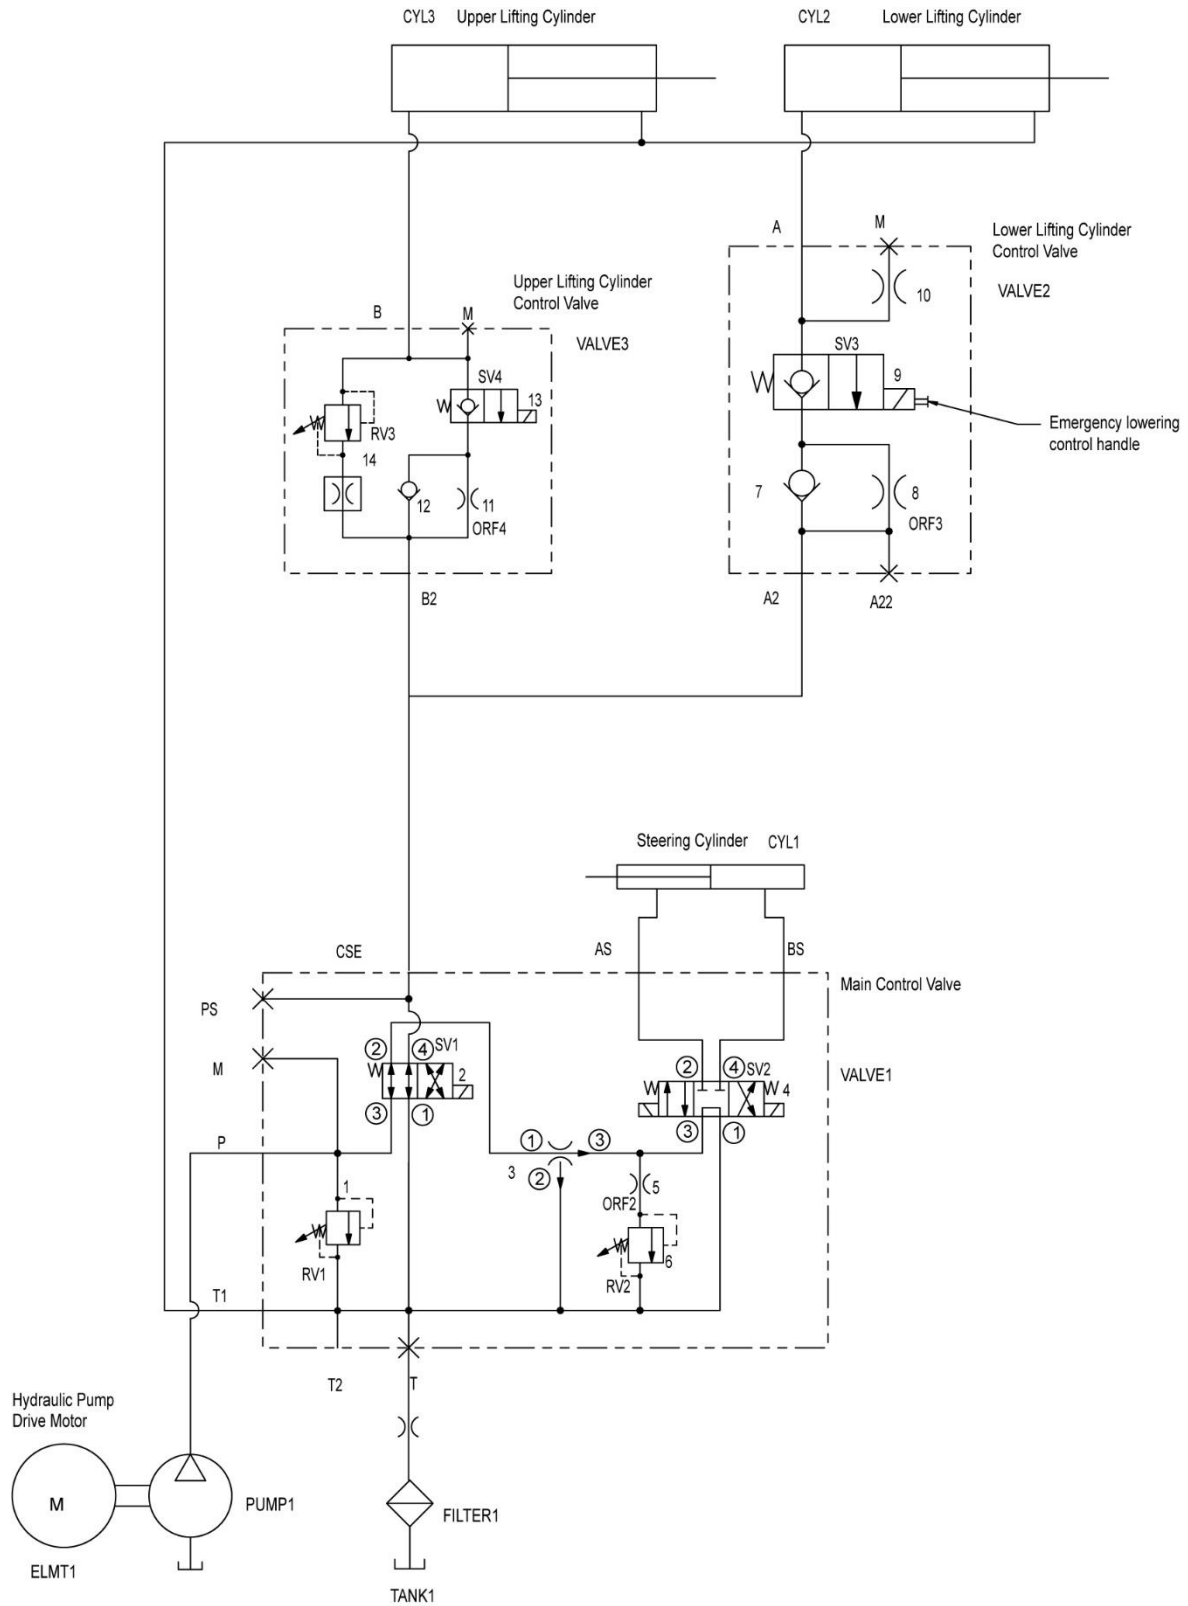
CYL3 Upper Lifting Cylinder

CYL2 Lower Lifting Cylinder

A

M

Lower Lifting Cylinder Control Valve

10

VALVE2

Upper Lifting Cylinder Control Valve

B

M

VALVE3

SV3

9

SV4

13

Emergency lowering control handle

RV3

14

7

8

12

11

ORF4

ORF3

B2

A2

A22

Steering Cylinder CYL1

CSE

AS

BS

Main Control Valve

PS

M

② ④ SV1

2

③ ①

② ④ SV2

4

VALVE1

③ ①

P

① ③

3

②

5

ORF2

1

RV1

6

RV2

T1

T2

T

Hydraulic Pump Drive Motor

M

PUMP1

FILTER1

ELMT1

TANK1